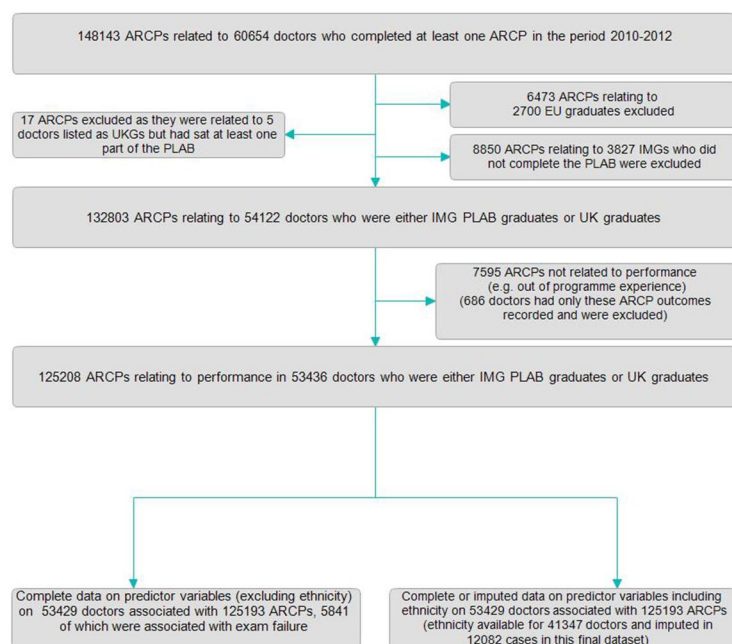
148143 ARCPs related to 60654 doctors who completed at least one ARCP in the period 2010-2012

6473 ARCPs relating to 2700 EU graduates excluded

17 ARCPs excluded as they were related to 5 doctors listed as UKGs but had sat at least one part of the PLAB

8850 ARCPs relating to 3827 IMGs who did not complete the PLAB were excluded

132803 ARCPs relating to 54122 doctors who were either IMG PLAB graduates or UK graduates

7595 ARCPs not related to performance (e.g. out of programme experience) (686 doctors had only these ARCP outcomes recorded and were excluded)

125208 ARCPs relating to performance in 53436 doctors who were either IMG PLAB graduates or UK graduates

Complete data on predictor variables (excluding ethnicity) on 53429 doctors associated with 125193 ARCPs, 5841 of which were associated with exam failure

Complete or imputed data on predictor variables including ethnicity on 53429 doctors associated with 125193 ARCPs (ethnicity available for 41347 doctors and imputed in 12082 cases in this final dataset)